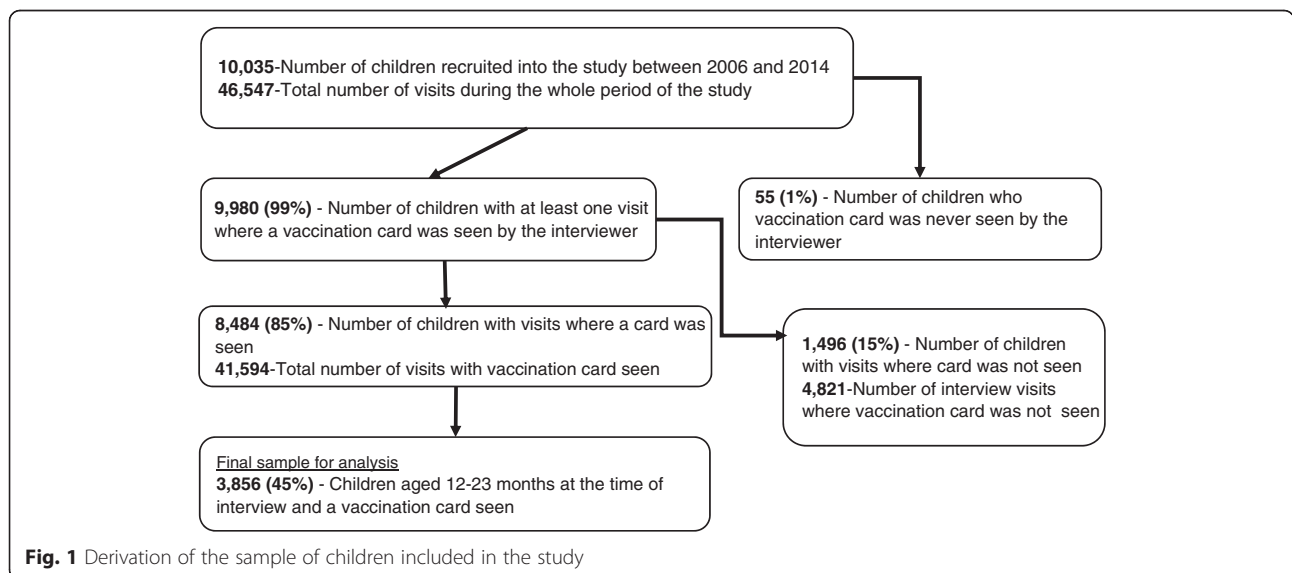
**10,035**-Number of children recruited into the study between 2006 and 2014
**46,547**-Total number of visits during the whole period of the study

**9,980 (99%)** - Number of children with at least one visit where a vaccination card was seen by the interviewer

**55 (1%)** - Number of children who vaccination card was never seen by the interviewer

**8,484 (85%)** - Number of children with visits where a card was seen
**41,594**-Total number of visits with vaccination card seen

**1,496 (15%)** - Number of children with visits where card was not seen
**4,821**-Number of interview visits where vaccination card was not seen

Final sample for analysis
**3,856 (45%)** - Children aged 12-23 months at the time of interview and a vaccination card seen

**Fig. 1** Derivation of the sample of children included in the study